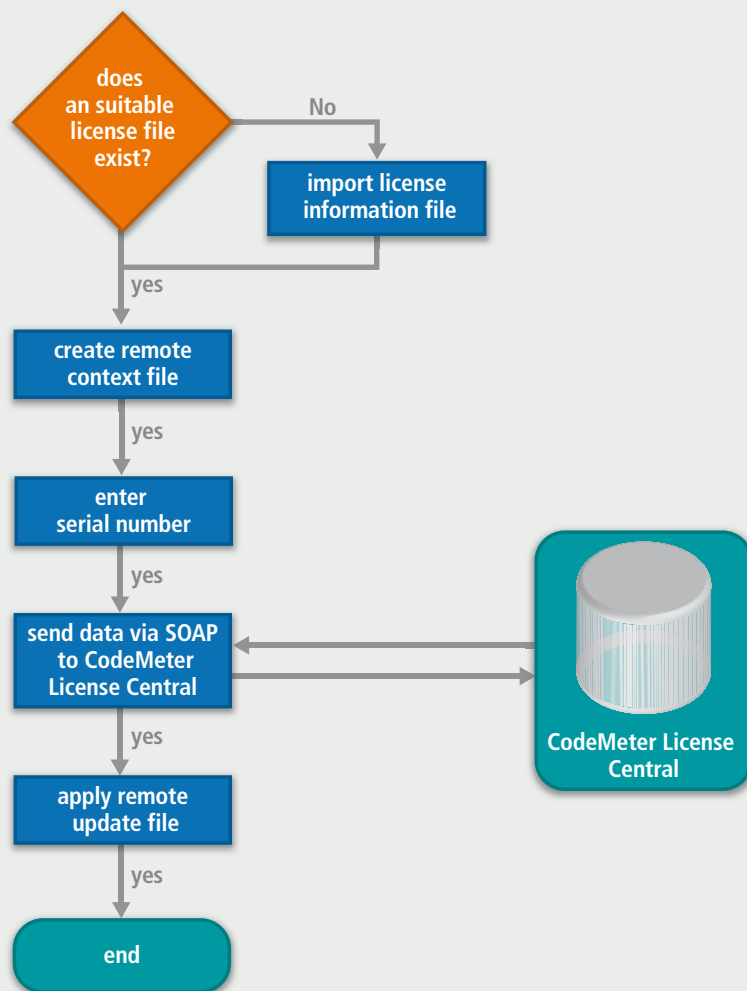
does an suitable license file exist?

No

import license information file

yes

create remote context file

yes

enter serial number

yes

send data via SOAP to CodeMeter License Central

CodeMeter License Central

yes

apply remote update file

yes

end